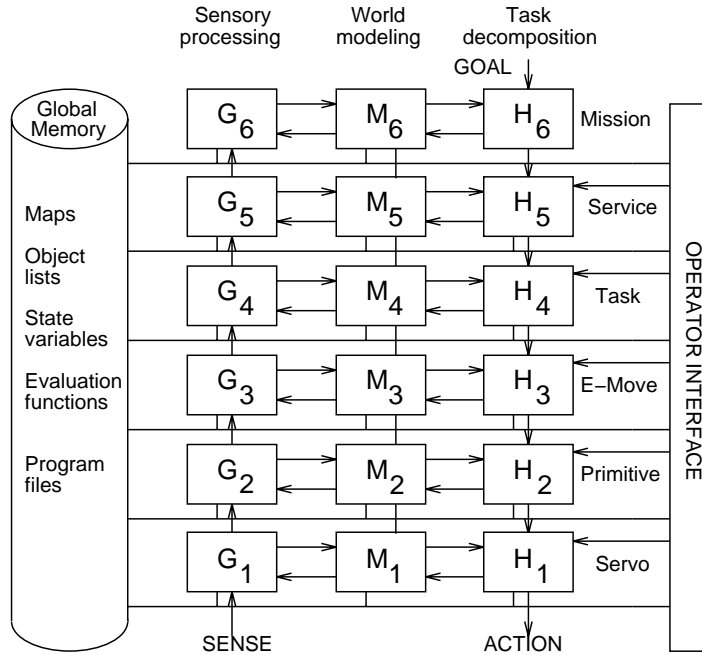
Sensory processing
World modeling
Task decomposition

GOAL

Global Memory

Maps

Object lists

State variables

Evaluation functions

Program files

$G_6$ $M_6$ $H_6$ Mission

$G_5$ $M_5$ $H_5$ Service

$G_4$ $M_4$ $H_4$ Task

$G_3$ $M_3$ $H_3$ E−Move

$G_2$ $M_2$ $H_2$ Primitive

$G_1$ $M_1$ $H_1$ Servo

OPERATOR INTERFACE

SENSE

ACTION